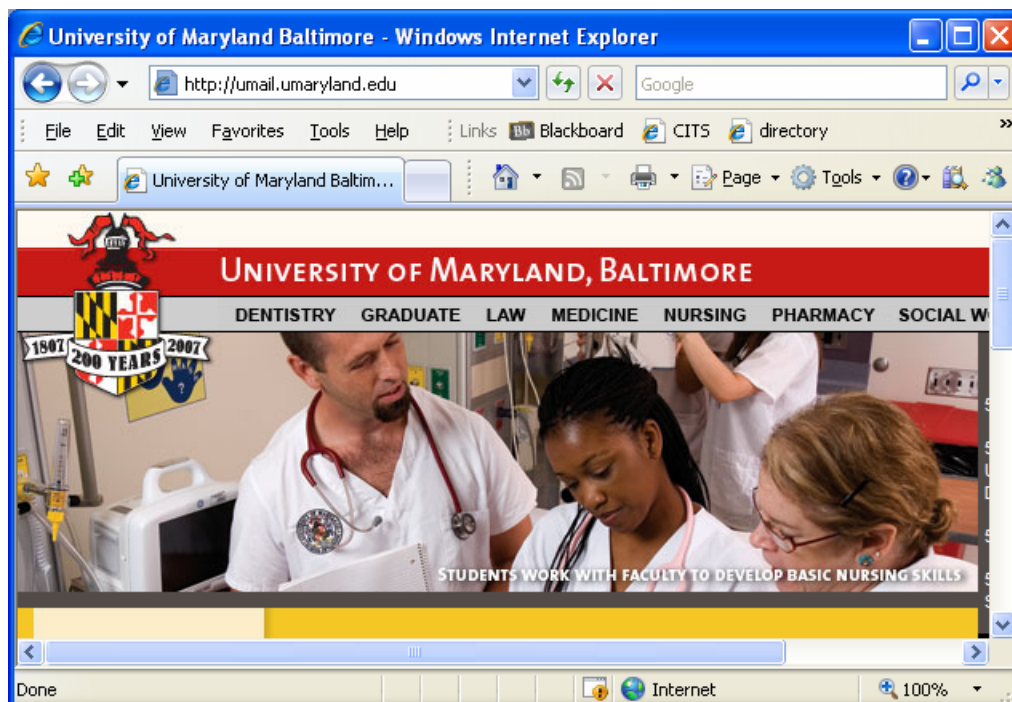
University of Maryland Baltimore - Windows Internet Explorer

http://umail.umaryland.edu

Google

File Edit View Favorites Tools Help Links Blackboard CITS directory

University of Maryland Baltim...

Page Tools

UNIVERSITY OF MARYLAND, BALTIMORE

DENTISTRY GRADUATE LAW MEDICINE NURSING PHARMACY SOCIAL W

1807 200 YEARS 2007

STUDENTS WORK WITH FACULTY TO DEVELOP BASIC NURSING SKILLS

Done Internet 100%